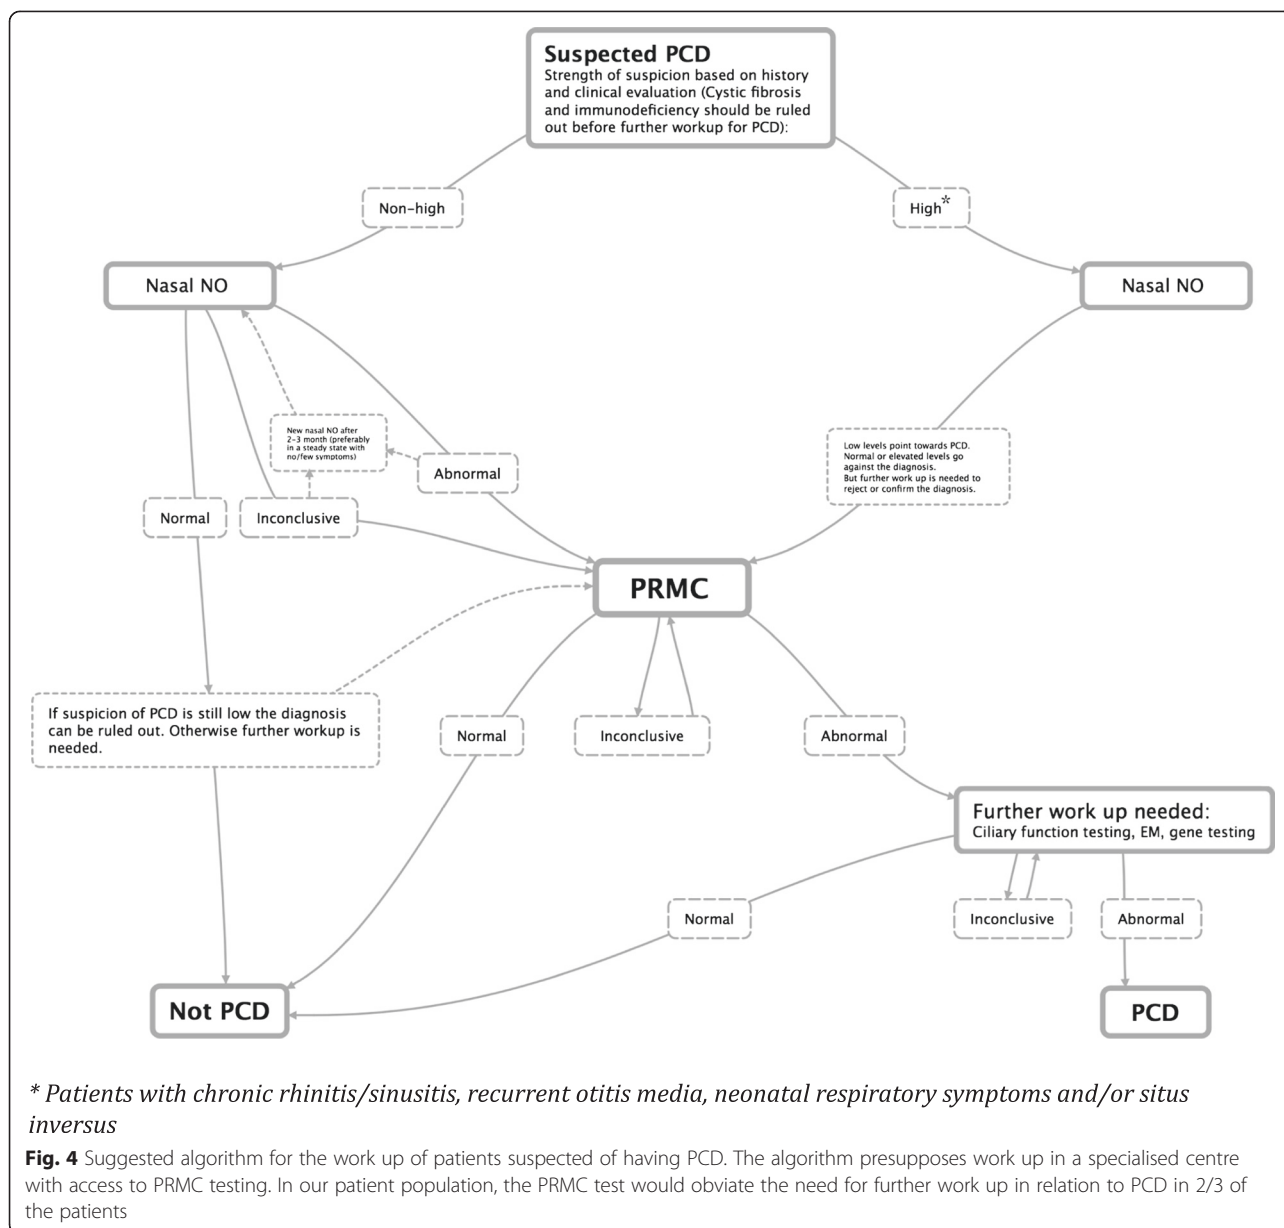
Suspected PCD
Strength of suspicion based on history and clinical evaluation (Cystic fibrosis and immunodeficiency should be ruled out before further workup for PCD):

Non-high

High*

Nasal NO

Nasal NO

New nasal NO after 2-3 month (preferably in a steady state with no/few symptoms)

Abnormal

Low levels point towards PCD. Normal or elevated levels go against the diagnosis. But further work up is needed to reject or confirm the diagnosis.

Normal

Inconclusive

PRMC

If suspicion of PCD is still low the diagnosis can be ruled out. Otherwise further workup is needed.

Normal

Inconclusive

Abnormal

Further work up needed:
Ciliary function testing, EM, gene testing

Normal

Inconclusive

Abnormal

Not PCD

PCD

* Patients with chronic rhinitis/sinusitis, recurrent otitis media, neonatal respiratory symptoms and/or situs inversus

**Fig. 4** Suggested algorithm for the work up of patients suspected of having PCD. The algorithm presupposes work up in a specialised centre with access to PRMC testing. In our patient population, the PRMC test would obviate the need for further work up in relation to PCD in 2/3 of the patients